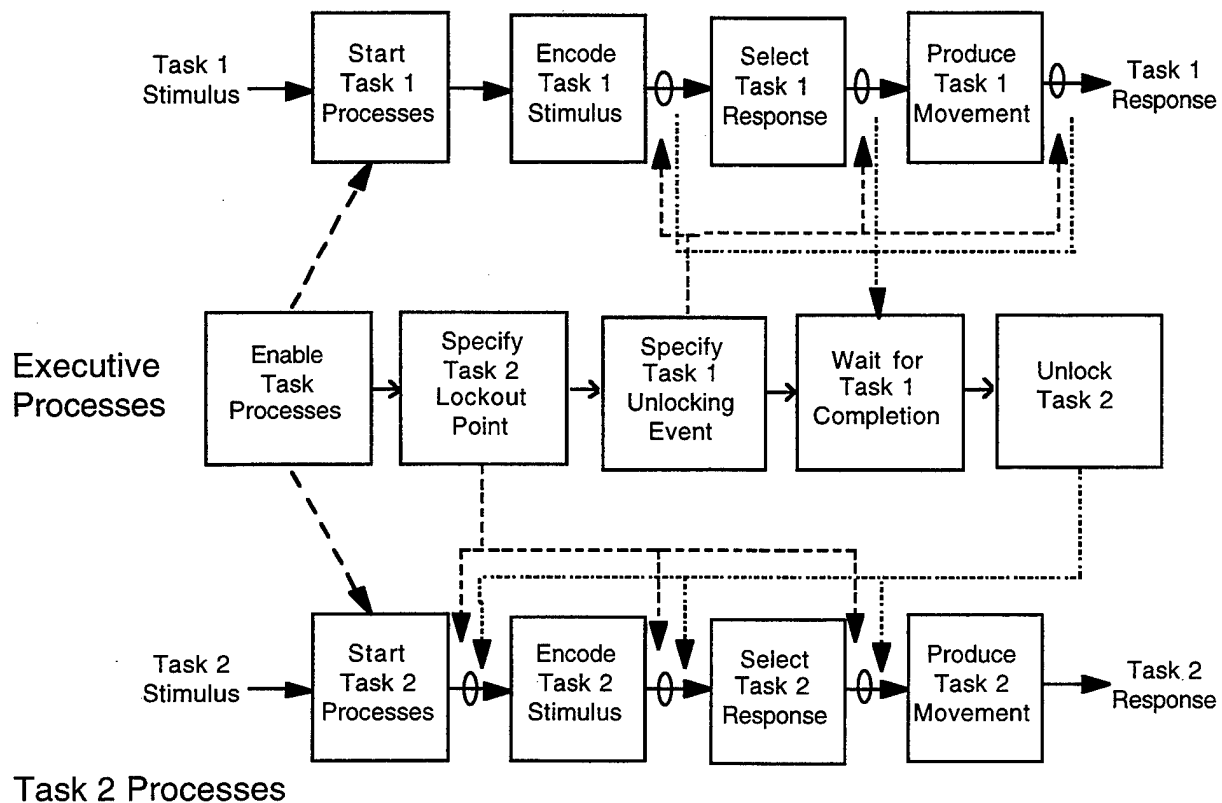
Task 1 Stimulus

Start Task 1 Processes

Encode Task 1 Stimulus

Select Task 1 Response

Produce Task 1 Movement

Task 1 Response

Executive Processes

Enable Task Processes

Specify Task 2 Lockout Point

Specify Task 1 Unlocking Event

Wait for Task 1 Completion

Unlock Task 2

Task 2 Stimulus

Start Task 2 Processes

Encode Task 2 Stimulus

Select Task 2 Response

Produce Task 2 Movement

Task 2 Response

Task 2 Processes